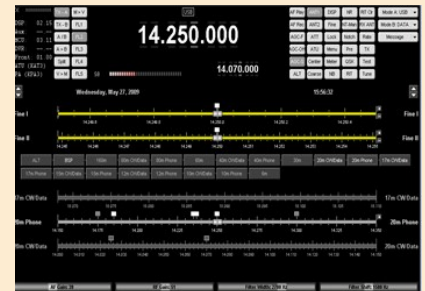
USB

14.250.000

14.070.000

Wednesday, May 27, 2009

15:56:32

Fine I

Fine I

Fine II

Fine II

ALT

DSP

17m CW/Data

17m CW/Data

20m Phone

20m Phone

20m CW/Data

20m CW/Data

AF Gain: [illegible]

RF Gain: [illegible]

Filter Width: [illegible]

Filter Shift: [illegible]